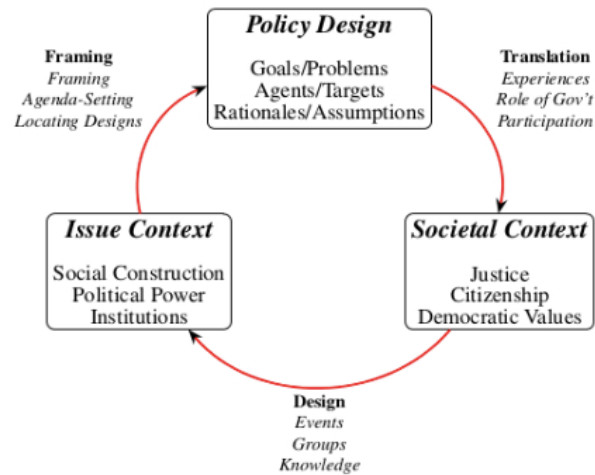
Policy Design

Goals/Problems
Agents/Targets
Rationales/Assumptions

Translation
Experiences
Role of Gov't
Participation

Societal Context

Justice
Citizenship
Democratic Values

Design
Events
Groups
Knowledge

Issue Context

Social Construction
Political Power
Institutions

Framing
Framing
Agenda-Setting
Locating Designs